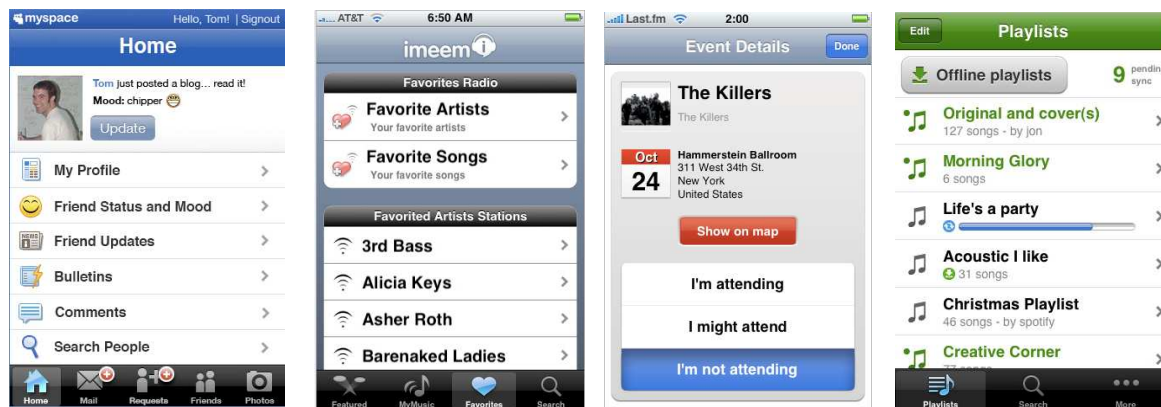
myspace Hello, Tom! | Signout

Home

Tom just posted a blog... read it!
Mood: chipper

Update

My Profile

Friend Status and Mood

Friend Updates

Bulletins

Comments

Search People

Home Mail Requests Friends Photos

AT&T 6:50 AM

imeem

Favorites Radio

Favorite Artists
Your favorite artists

Favorite Songs
Your favorite songs

Favorited Artists Stations

3rd Bass

Alicia Keys

Asher Roth

Barenaked Ladies

Featured MyMusic Favorites Search

Last.fm 2:00

Event Details Done

The Killers
The Killers

Oct 24
Hammerstein Ballroom
311 West 34th St.
New York
United States

Show on map

I'm attending

I might attend

I'm not attending

Edit Playlists

Offline playlists 9 pendin sync

Original and cover(s)
127 songs - by jon

Morning Glory
6 songs

Life's a party

Acoustic I like
31 songs

Christmas Playlist
46 songs - by spotify

Creative Corner
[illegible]

Playlists Search More